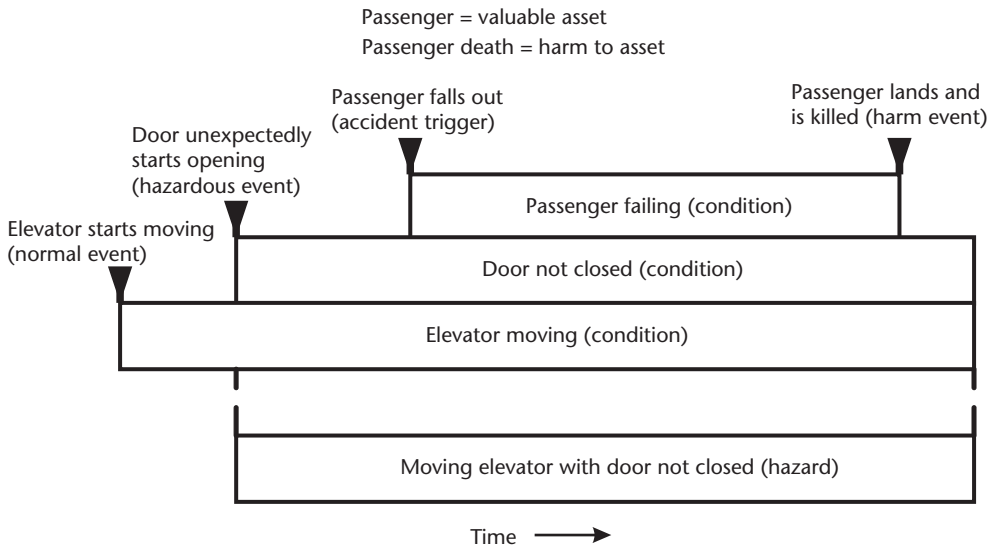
Passenger = valuable asset
Passenger death = harm to asset

Passenger falls out (accident trigger)

Passenger lands and is killed (harm event)

Door unexpectedly starts opening (hazardous event)

Passenger failing (condition)

Elevator starts moving (normal event)

Door not closed (condition)

Elevator moving (condition)

Moving elevator with door not closed (hazard)

Time